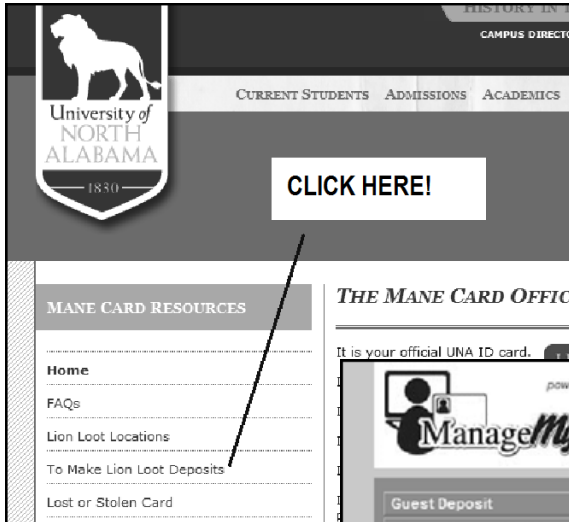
HISTORY IN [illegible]

CAMPUS DIRECTO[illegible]

University of NORTH ALABAMA

1830

CURRENT STUDENTS ADMISSIONS ACADEMICS

CLICK HERE!

MANE CARD RESOURCES

Home

FAQs

Lion Loot Locations

To Make Lion Loot Deposits

Lost or Stolen Card

THE MANE CARD OFFIC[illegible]

It is your official UNA ID card.

pow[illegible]

ManageMy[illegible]

Guest Deposit